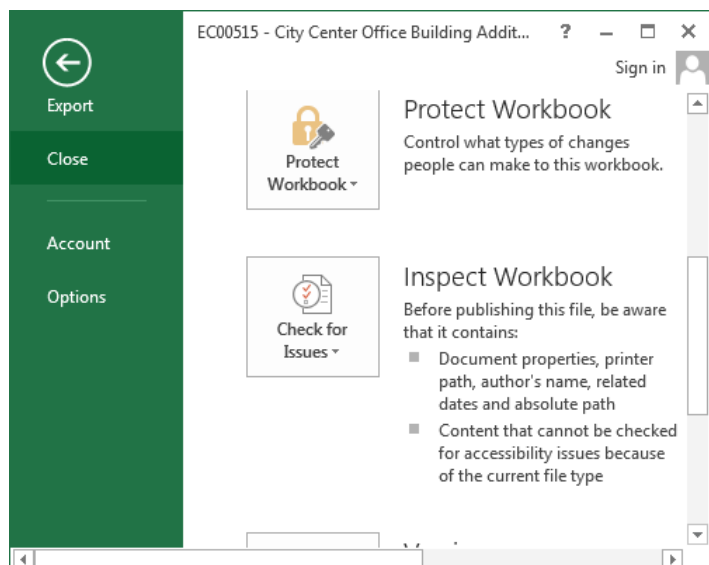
Export

Close

Account

Options

EC00515 - City Center Office Building Addit...

?

Sign in

Protect Workbook

Protect Workbook

Control what types of changes people can make to this workbook.

Check for Issues

Inspect Workbook

Before publishing this file, be aware that it contains:

Document properties, printer path, author's name, related dates and absolute path

Content that cannot be checked for accessibility issues because of the current file type

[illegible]